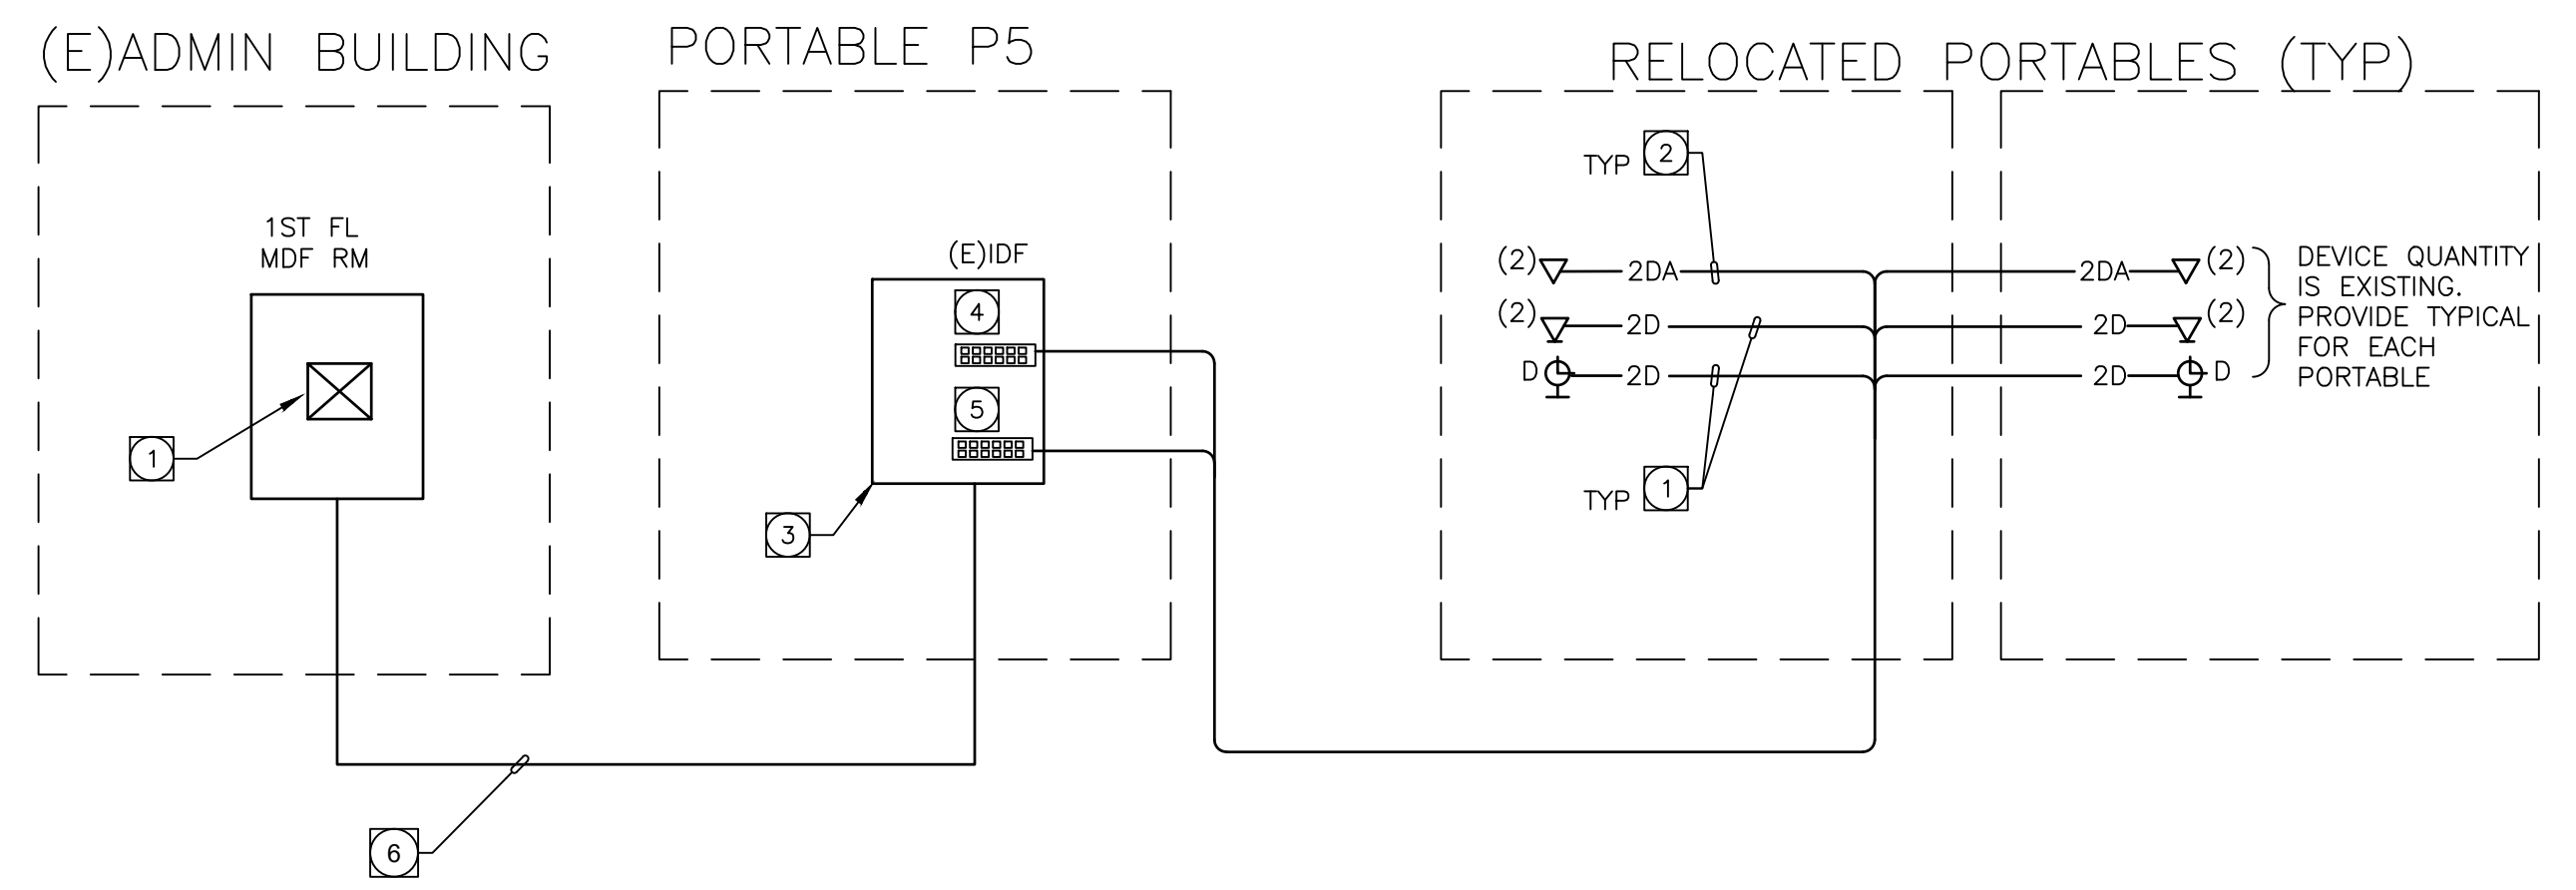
(E)ADMIN BUILDING

PORTABLE P5

RELOCATED PORTABLES (TYP)

1ST FL
MDF RM

1

(E)IDF

4

5

3

6

TYP 2

(2) 2DA

(2) 2D

D 2D

TYP 1

2DA (2)

2D (2)

2D D

DEVICE QUANTITY IS EXISTING. PROVIDE TYPICAL FOR EACH PORTABLE